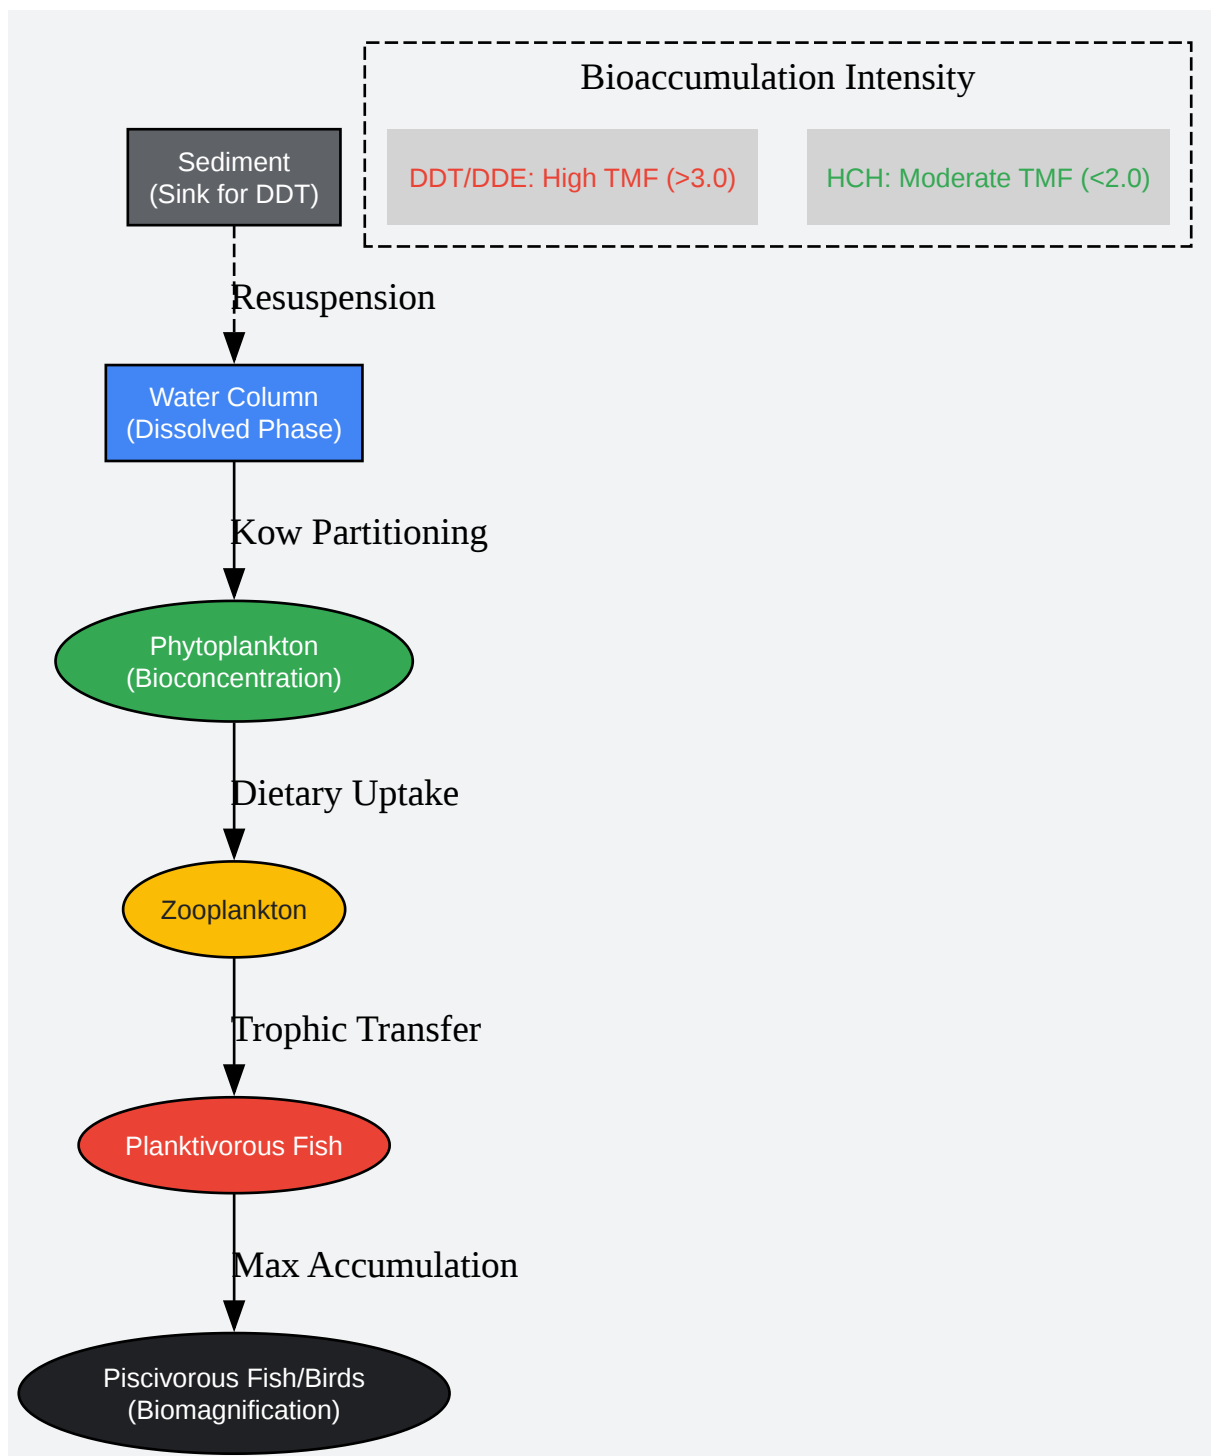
Bioaccumulation Intensity

DDT/DDE: High TMF (>3.0)

HCH: Moderate TMF (<2.0)

Sediment
(Sink for DDT)

Resuspension

Water Column
(Dissolved Phase)

Kow Partitioning

Phytoplankton
(Bioconcentration)

Dietary Uptake

Zooplankton

Trophic Transfer

Planktivorous Fish

Max Accumulation

Piscivorous Fish/Birds
(Biomagnification)